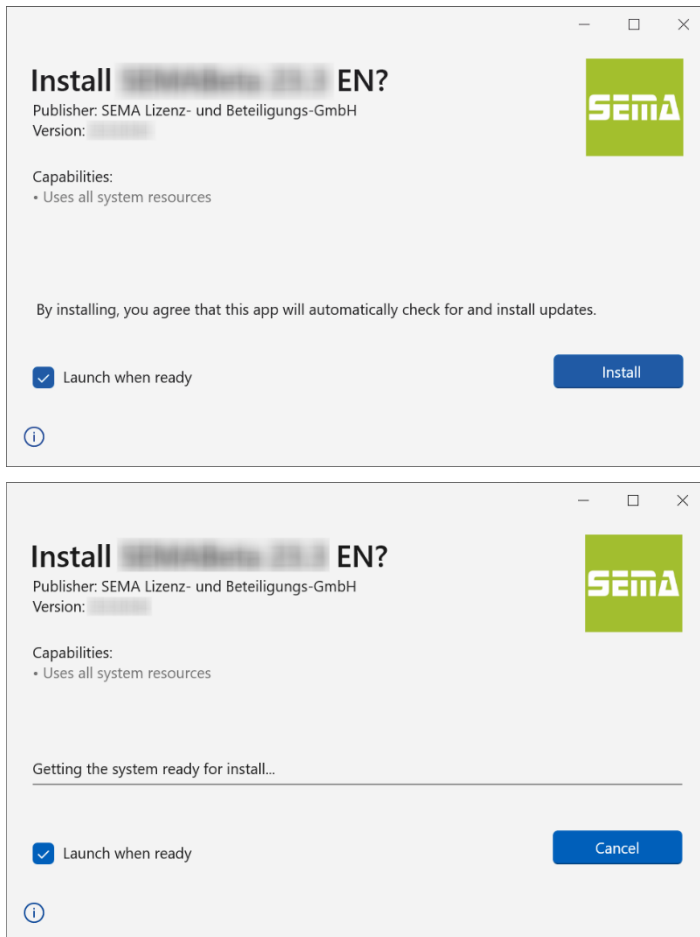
Install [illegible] EN?
Publisher: SEMA Lizenz- und Beteiligungs-GmbH
Version: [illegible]

SEMA

Capabilities:
• Uses all system resources

By installing, you agree that this app will automatically check for and install updates.

Launch when ready

Install

Install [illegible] EN?
Publisher: SEMA Lizenz- und Beteiligungs-GmbH
Version: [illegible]

SEMA

Capabilities:
• Uses all system resources

Getting the system ready for install...

Launch when ready

Cancel